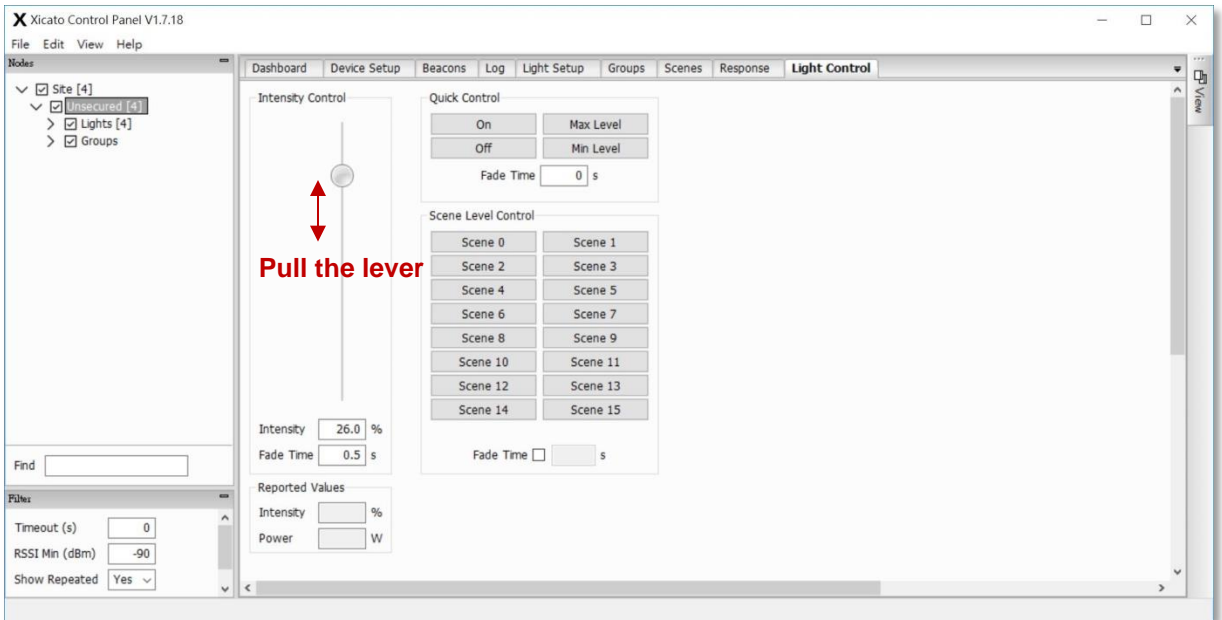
X Xicato Control Panel V1.7.18

File Edit View Help

Nodes

Site [4]
Unsecured [4]
Lights [4]
Groups

Find

Filter

Timeout (s) 0
RSSI Min (dBm) -90
Show Repeated Yes

Dashboard | Device Setup | Beacons | Log | Light Setup | Groups | Scenes | Response | Light Control

View

Intensity Control

Pull the lever

Intensity 26.0 %
Fade Time 0.5 s

Reported Values
Intensity %
Power W

Quick Control
On | Max Level
Off | Min Level
Fade Time 0 s

Scene Level Control
Scene 0 | Scene 1
Scene 2 | Scene 3
Scene 4 | Scene 5
Scene 6 | Scene 7
Scene 8 | Scene 9
Scene 10 | Scene 11
Scene 12 | Scene 13
Scene 14 | Scene 15

Fade Time s